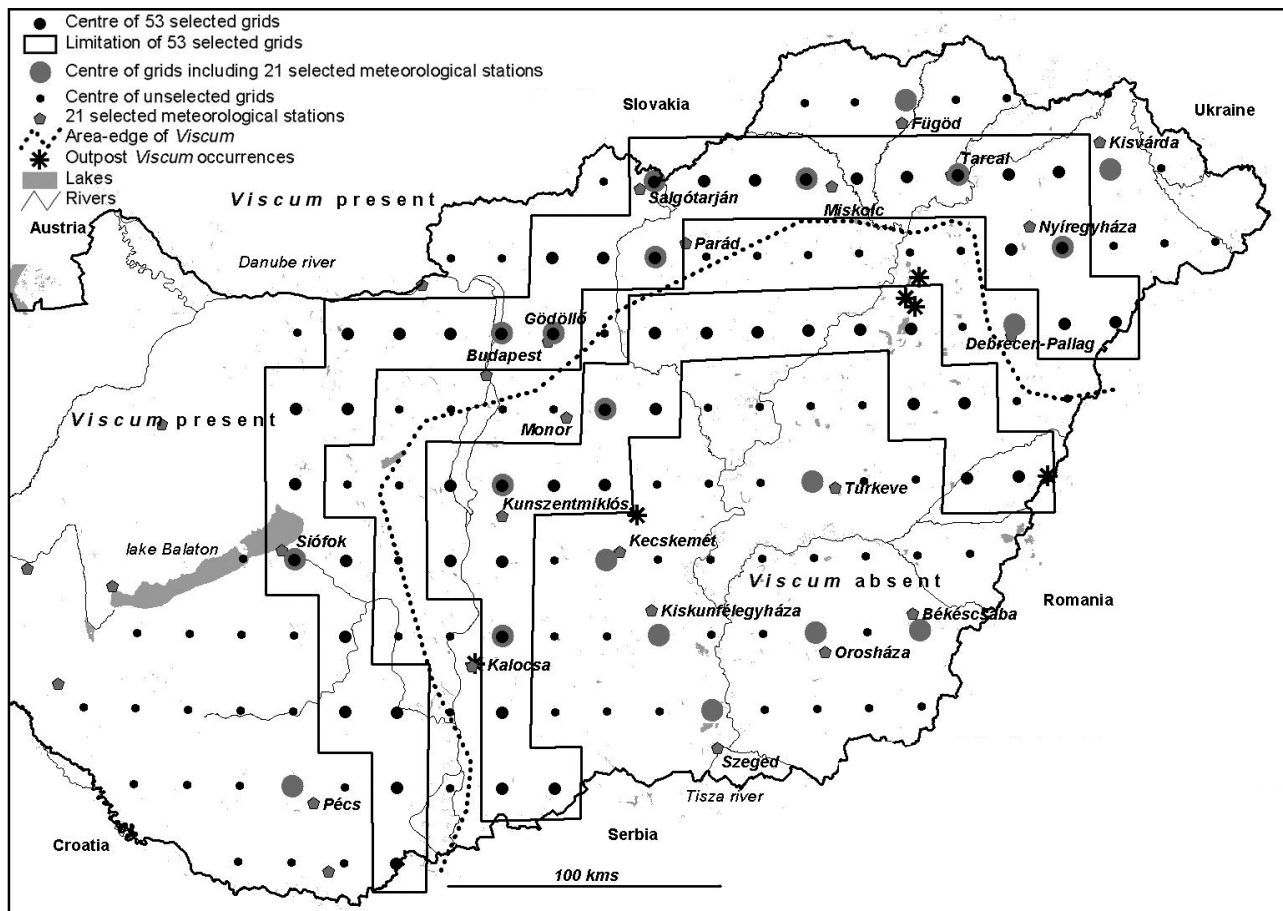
Centre of 53 selected grids
Limitation of 53 selected grids
Centre of grids including 21 selected meteorological stations
Centre of unselected grids
21 selected meteorological stations
Area-edge of *Viscum*
Outpost *Viscum* occurrences
Lakes
Rivers

Slovakia
Ukraine
Füzgöd
Kisvárda
Tarcal
Salgótarján
Viscum present
Austria
Miskolc
Nyíregyháza
Parád
Danube river
Gödöllő
Debrecen-Pallag
Budapest
Viscum present
Monor
Túrkeve
Kunszentmiklós
Siófok
lake Balaton
Kecskemét
Viscum absent
Romania
Kiskunfélegyháza
Békéscsaba
Kalocsa
Orosháza
Szeged
Tisza river
Pécs
Croatia
Serbia
100 kms